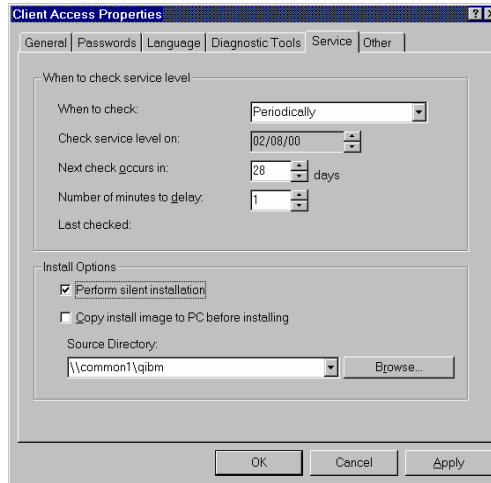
Client Access Properties

General | Passwords | Language | Diagnostic Tools | Service | Other

When to check service level

When to check: Periodically

Check service level on: 02/08/00

Next check occurs in: 28 days

Number of minutes to delay: 1

Last checked:

Install Options

☑ Perform silent installation

☐ Copy install image to PC before installing

Source Directory:

\\common1\qibm

Browse...

OK Cancel Apply